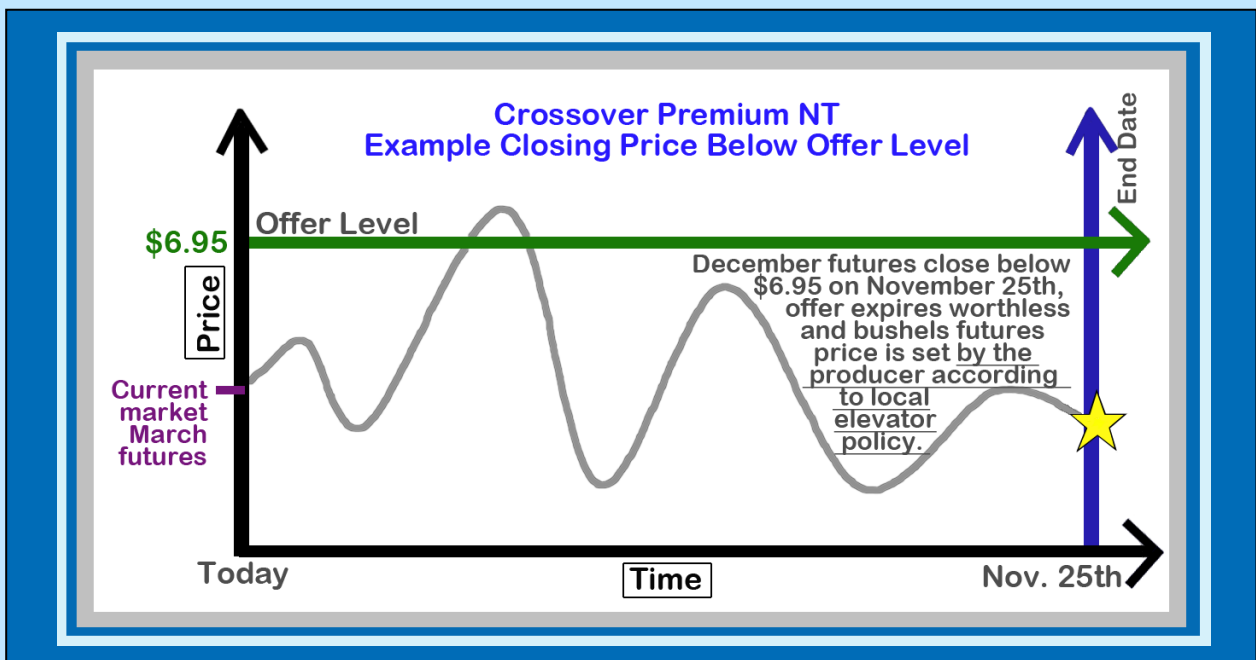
Crossover Premium NT
Example Closing Price Below Offer Level

End Date

$6.95

Offer Level

Price

December futures close below $6.95 on November 25th, offer expires worthless and bushels futures price is set by the producer according to local elevator policy.

Current market March futures

Today

Time

Nov. 25th